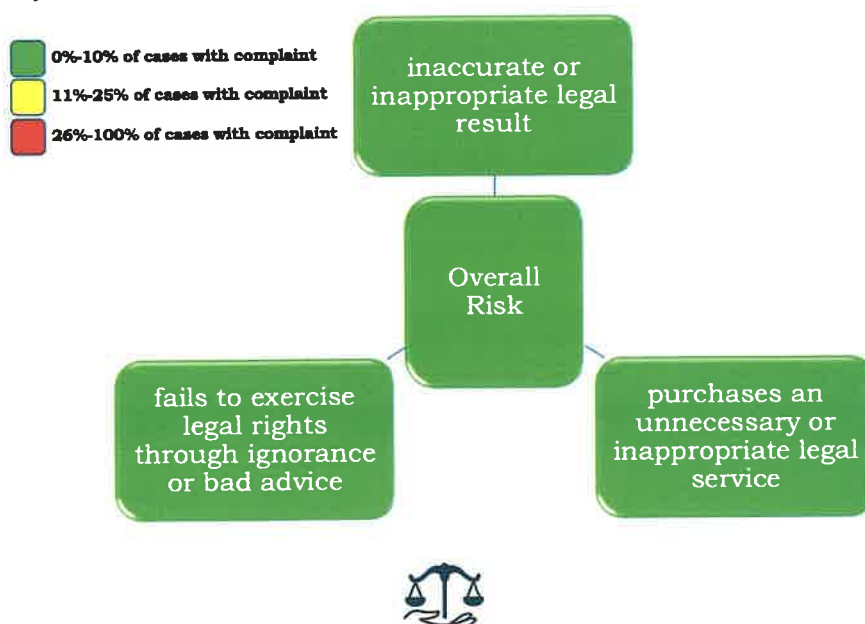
0%-10% of cases with complaint

11%-25% of cases with complaint

26%-100% of cases with complaint

inaccurate or inappropriate legal result

Overall Risk

fails to exercise legal rights through ignorance or bad advice

purchases an unnecessary or inappropriate legal service